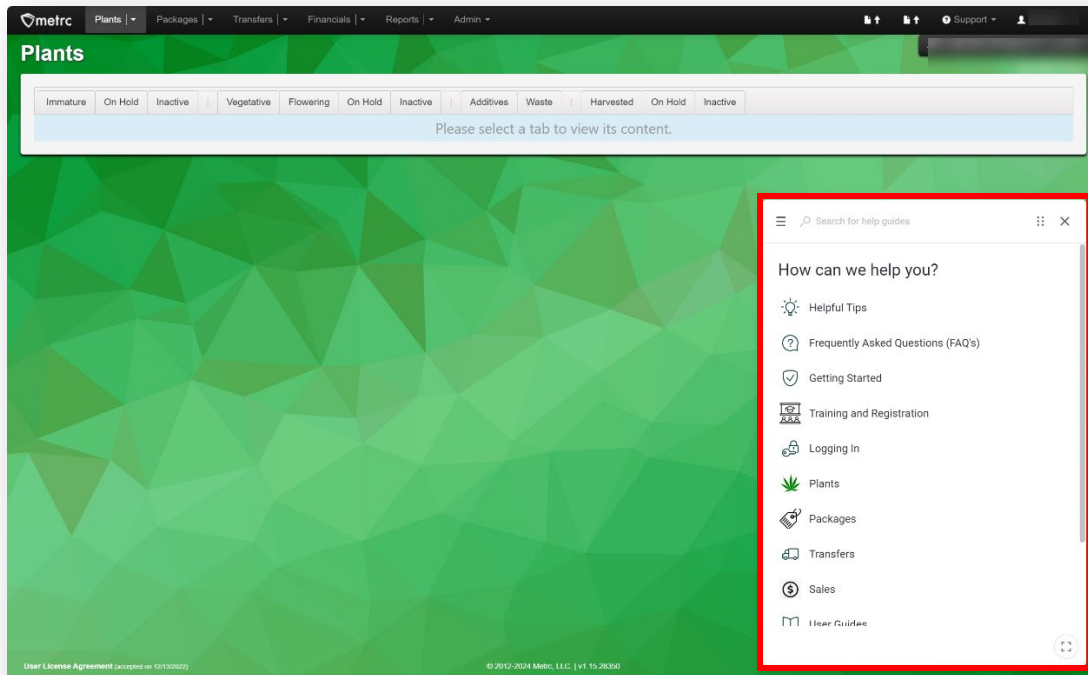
metrc Plants Packages Transfers Financials Reports Admin Support

Plants

Immature | On Hold | Inactive | Vegetative | Flowering | On Hold | Inactive | Additives | Waste | Harvested | On Hold | Inactive

Please select a tab to view its content.

Search for help guides

How can we help you?

Helpful Tips

Frequently Asked Questions (FAQ's)

Getting Started

Training and Registration

Logging In

Plants

Packages

Transfers

Sales

User Guides

User License Agreement (accepted on 12/13/2022)

© 2012-2024 Metrc, LLC | v1.15.28350